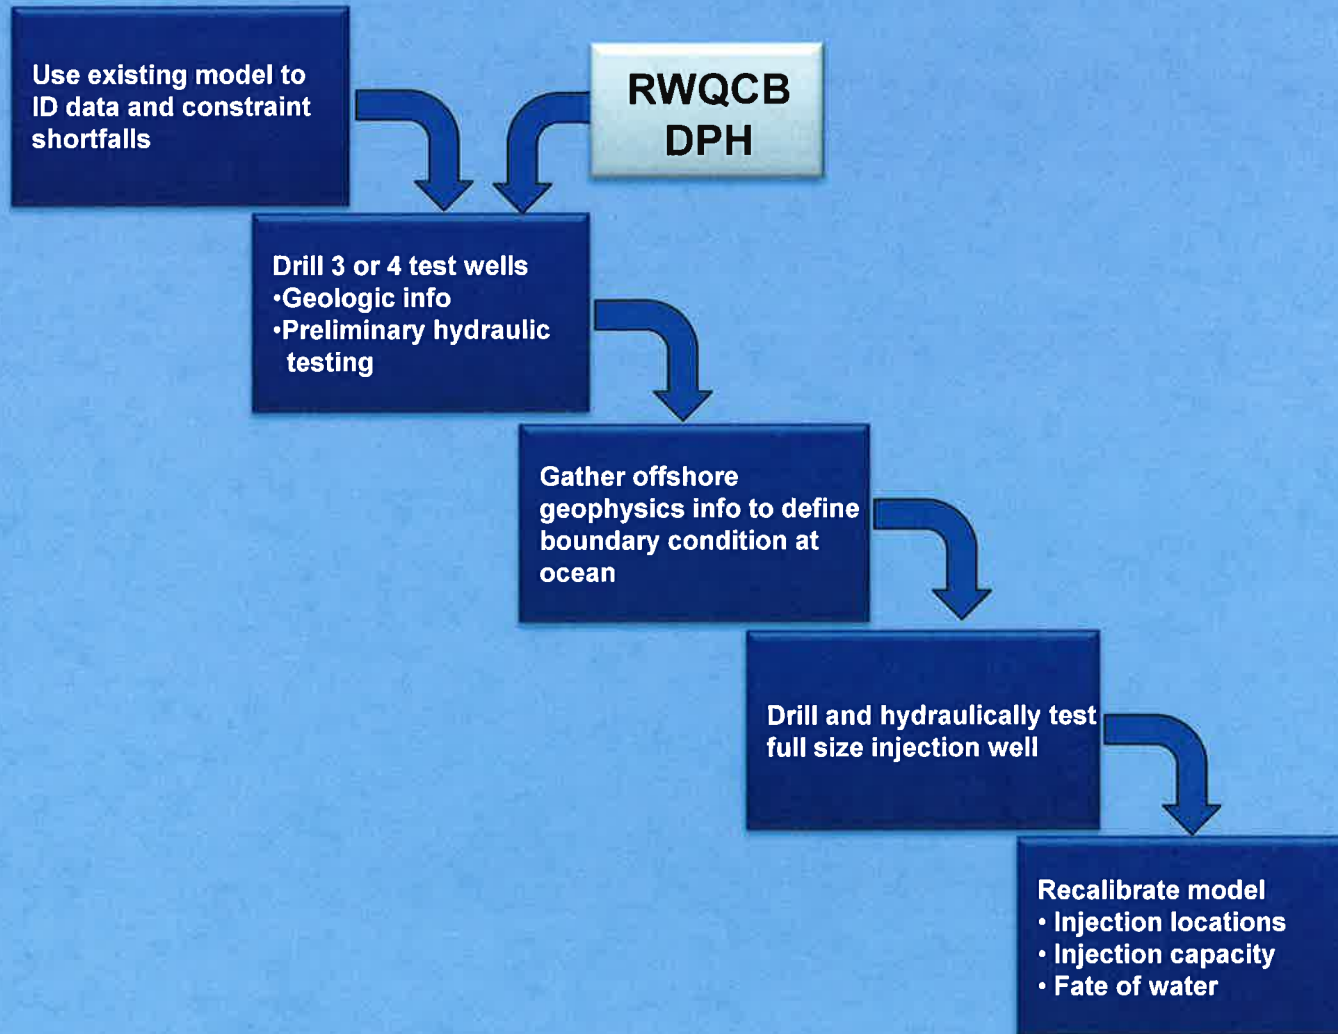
Use existing model to ID data and constraint shortfalls

RWQCB
DPH

Drill 3 or 4 test wells
•Geologic info
•Preliminary hydraulic testing

Gather offshore geophysics info to define boundary condition at ocean

Drill and hydraulically test full size injection well

Recalibrate model
• Injection locations
• Injection capacity
• Fate of water